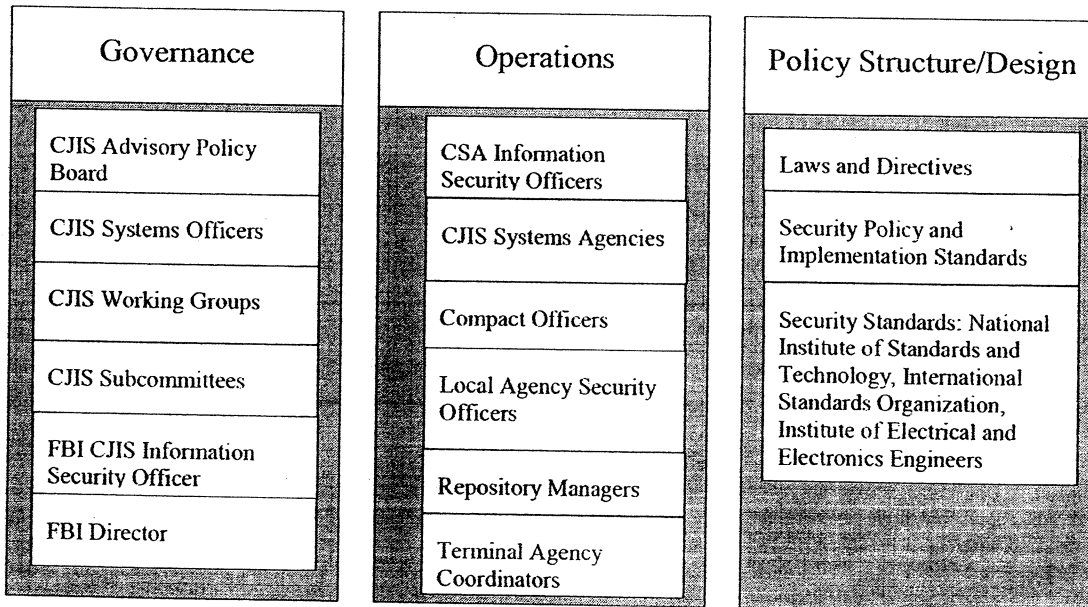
Governance

CJIS Advisory Policy Board

CJIS Systems Officers

CJIS Working Groups

CJIS Subcommittees

FBI CJIS Information Security Officer

FBI Director

Operations

CSA Information Security Officers

CJIS Systems Agencies

Compact Officers

Local Agency Security Officers

Repository Managers

Terminal Agency Coordinators

Policy Structure/Design

Laws and Directives

Security Policy and Implementation Standards

Security Standards: National Institute of Standards and Technology, International Standards Organization, Institute of Electrical and Electronics Engineers